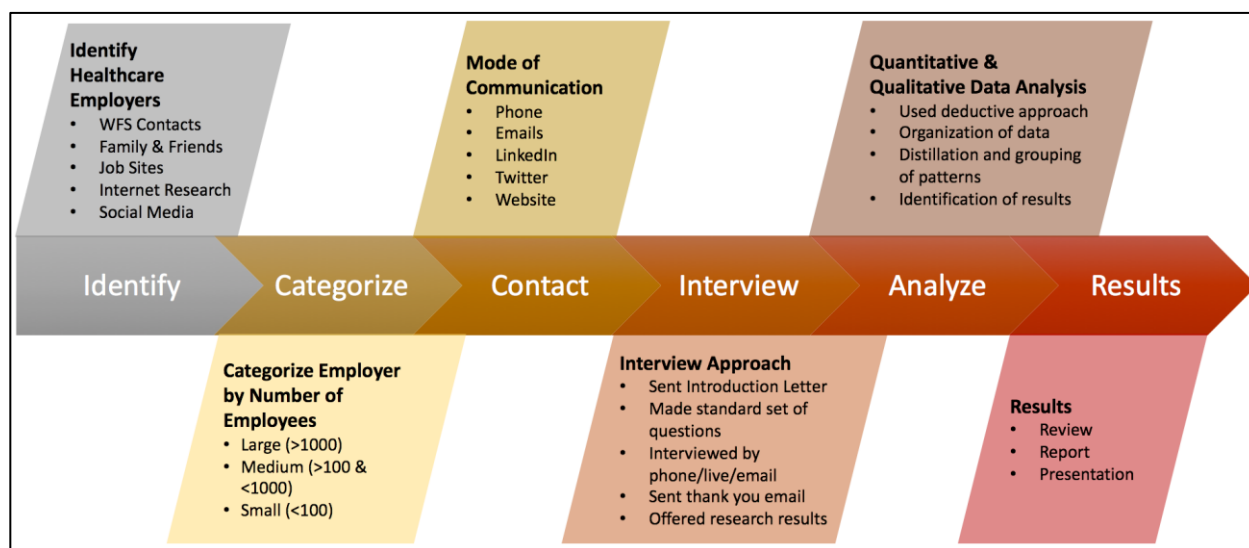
**Identify Healthcare Employers**
- WFS Contacts
- Family & Friends
- Job Sites
- Internet Research
- Social Media

**Mode of Communication**
- Phone
- Emails
- LinkedIn
- Twitter
- Website

**Quantitative & Qualitative Data Analysis**
- Used deductive approach
- Organization of data
- Distillation and grouping of patterns
- Identification of results

Identify Categorize Contact Interview Analyze Results

**Categorize Employer by Number of Employees**
- Large (>1000)
- Medium (>100 & <1000)
- Small (<100)

**Interview Approach**
- Sent Introduction Letter
- Made standard set of questions
- Interviewed by phone/live/email
- Sent thank you email
- Offered research results

**Results**
- Review
- Report
- Presentation